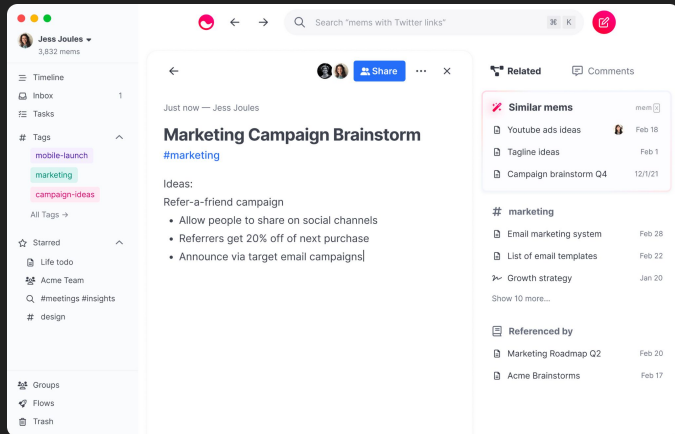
Search "mems with Twitter links" ⌘ K

Jess Joules
3,832 mems

Timeline
Inbox 1
Tasks

Tags
mobile-launch
marketing
campaign-ideas
All Tags →

Starred
Life todo
Acme Team
#meetings #insights
design

Groups
Flows
Trash

Share

Just now — Jess Joules

Marketing Campaign Brainstorm

#marketing

Ideas:

Refer-a-friend campaign

- Allow people to share on social channels
- Referrers get 20% off of next purchase
- Announce via target email campaigns

Related
Comments

Similar mems
mem

Youtube ads ideas Feb 18
Tagline ideas Feb 1
Campaign brainstorm Q4 12/1/21

marketing

Email marketing system Feb 28
List of email templates Feb 22
Growth strategy Jan 20
Show 10 more...

Referenced by

Marketing Roadmap Q2 Feb 20
Acme Brainstorms Feb 17